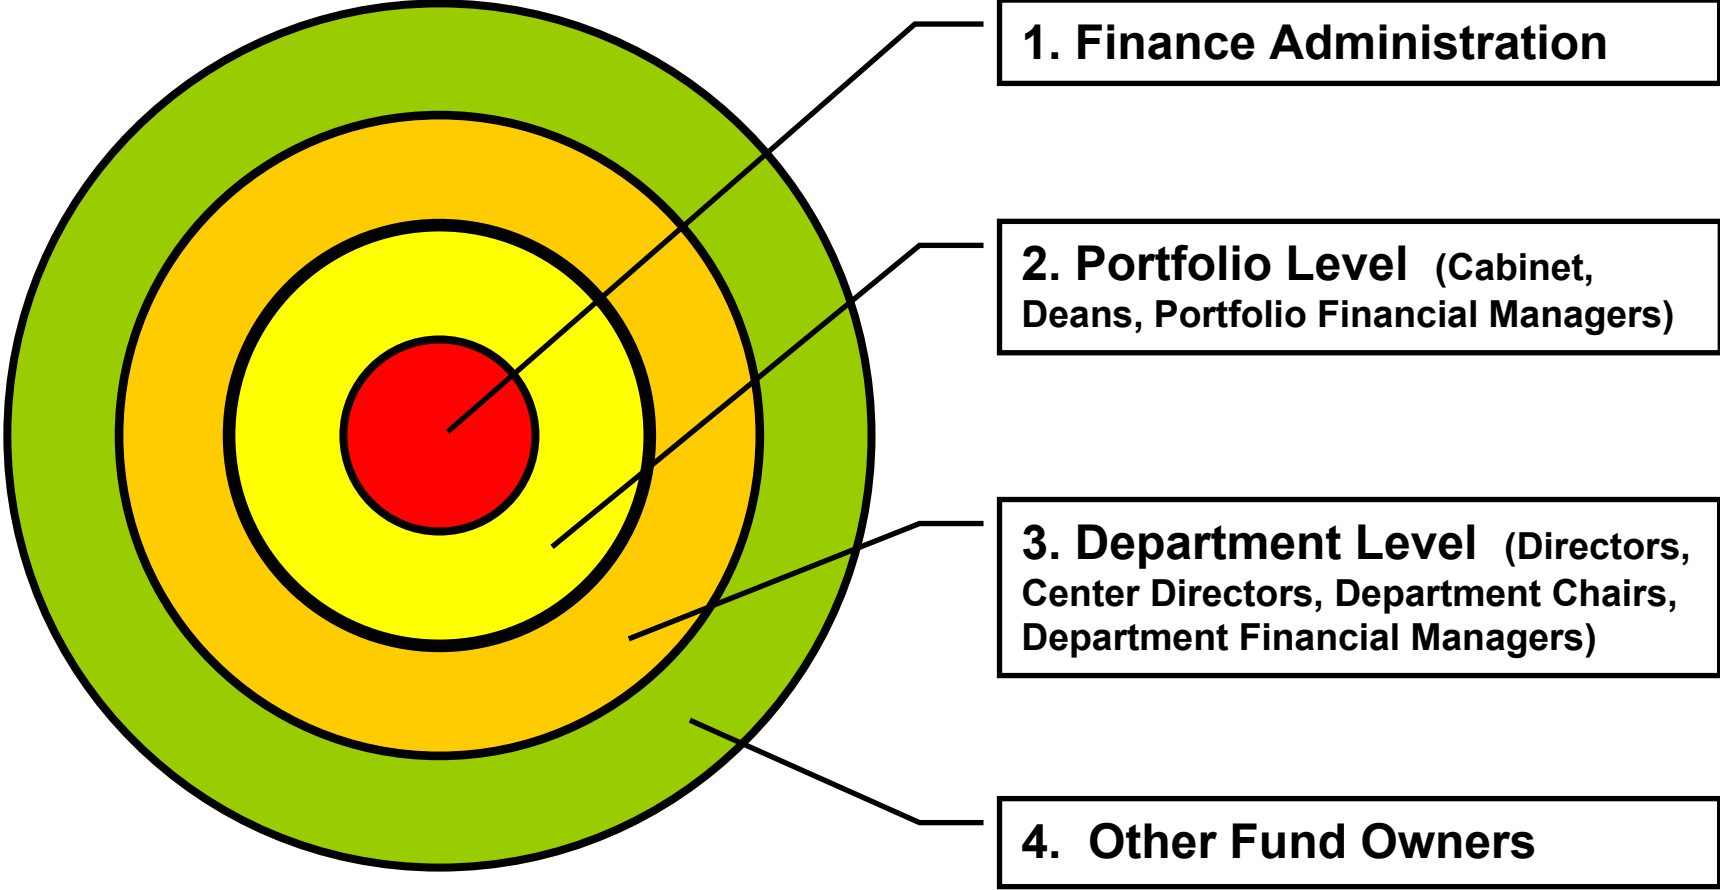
1. Finance Administration

2. Portfolio Level (Cabinet, Deans, Portfolio Financial Managers)

3. Department Level (Directors, Center Directors, Department Chairs, Department Financial Managers)

4. Other Fund Owners